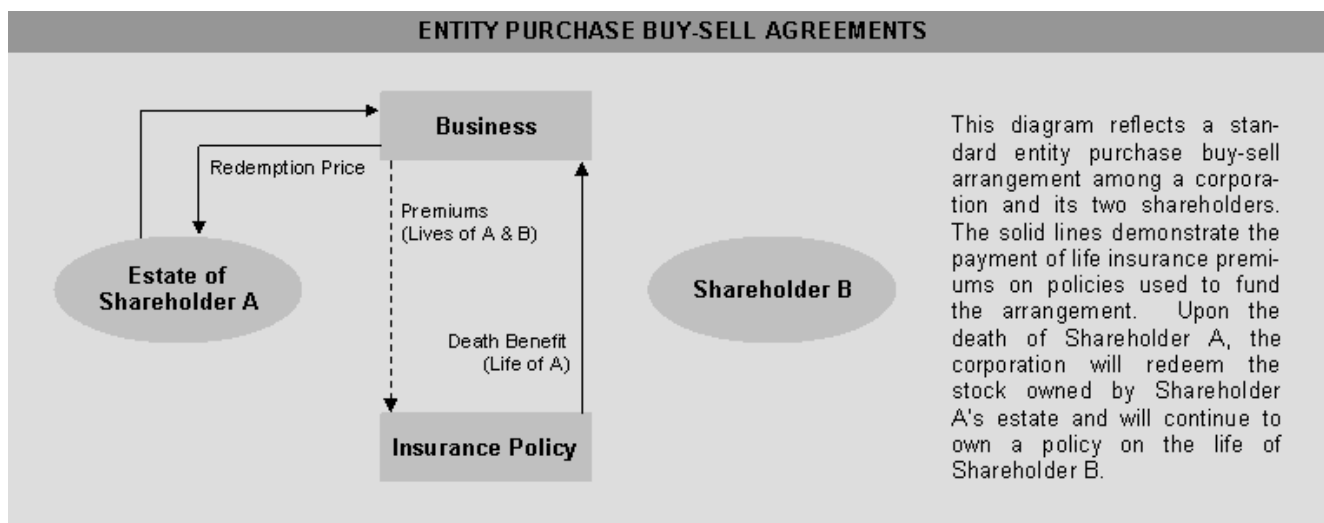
ENTITY PURCHASE BUY-SELL AGREEMENTS

Business

Redemption Price

Premiums
(Lives of A & B)

Estate of Shareholder A

Shareholder B

Death Benefit
(Life of A)

Insurance Policy

This diagram reflects a standard entity purchase buy-sell arrangement among a corporation and its two shareholders. The solid lines demonstrate the payment of life insurance premiums on policies used to fund the arrangement. Upon the death of Shareholder A, the corporation will redeem the stock owned by Shareholder A's estate and will continue to own a policy on the life of Shareholder B.